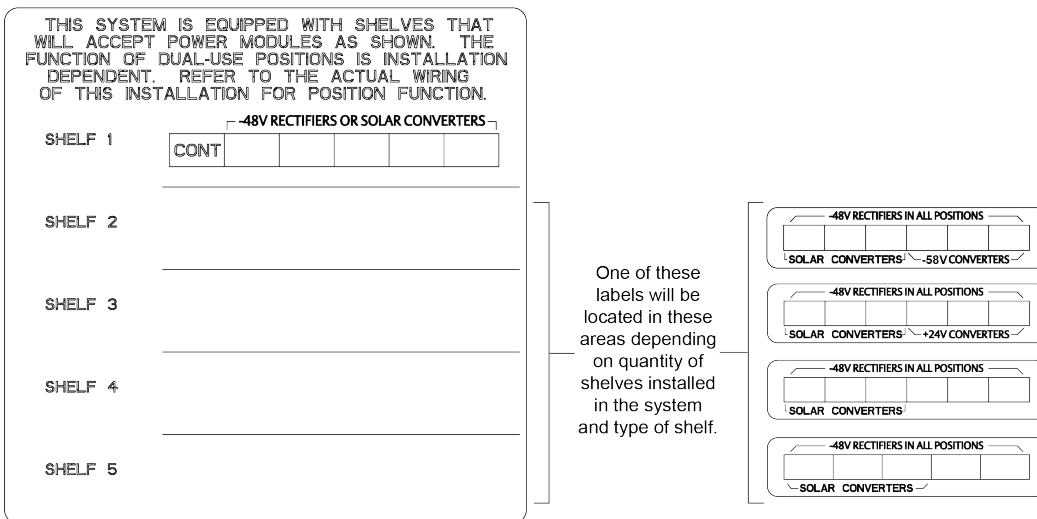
THIS SYSTEM IS EQUIPPED WITH SHELVES THAT WILL ACCEPT POWER MODULES AS SHOWN. THE FUNCTION OF DUAL-USE POSITIONS IS INSTALLATION DEPENDENT. REFER TO THE ACTUAL WIRING OF THIS INSTALLATION FOR POSITION FUNCTION.

SHELF 1

-48V RECTIFIERS OR SOLAR CONVERTERS

CONT

SHELF 2

SHELF 3

SHELF 4

SHELF 5

One of these labels will be located in these areas depending on quantity of shelves installed in the system and type of shelf.

-48V RECTIFIERS IN ALL POSITIONS
SOLAR CONVERTERS -58V CONVERTERS

-48V RECTIFIERS IN ALL POSITIONS
SOLAR CONVERTERS +24V CONVERTERS

-48V RECTIFIERS IN ALL POSITIONS
SOLAR CONVERTERS

-48V RECTIFIERS IN ALL POSITIONS
SOLAR CONVERTERS